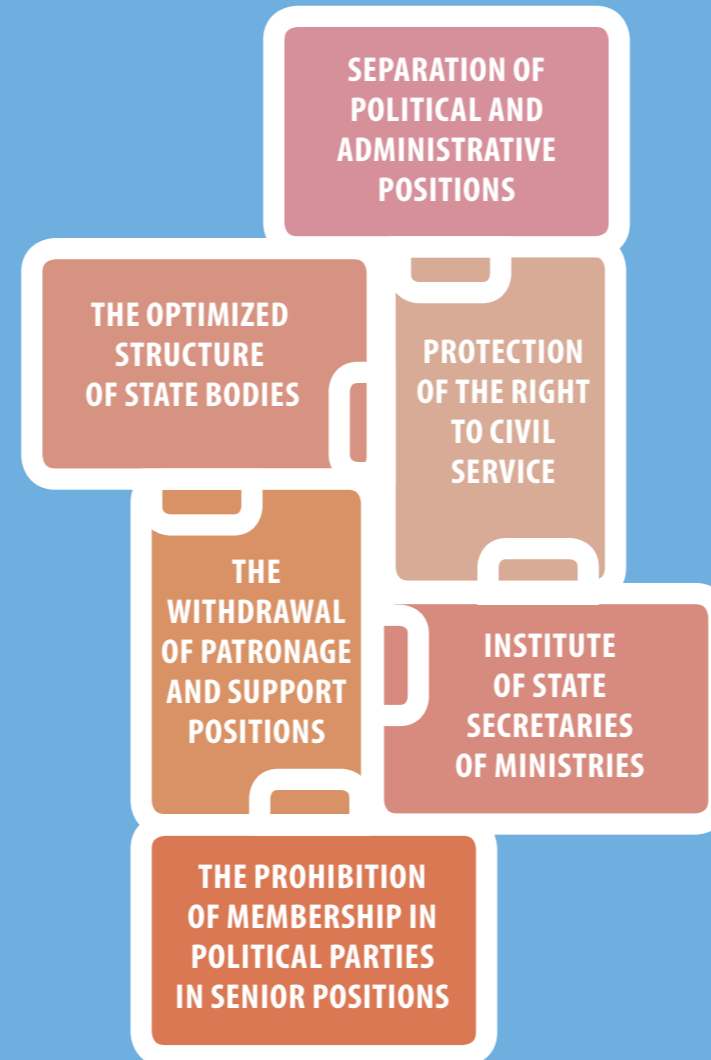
SEPARATION OF POLITICAL AND ADMINISTRATIVE POSITIONS

THE OPTIMIZED STRUCTURE OF STATE BODIES

PROTECTION OF THE RIGHT TO CIVIL SERVICE

THE WITHDRAWAL OF PATRONAGE AND SUPPORT POSITIONS

INSTITUTE OF STATE SECRETARIES OF MINISTRIES

THE PROHIBITION OF MEMBERSHIP IN POLITICAL PARTIES IN SENIOR POSITIONS